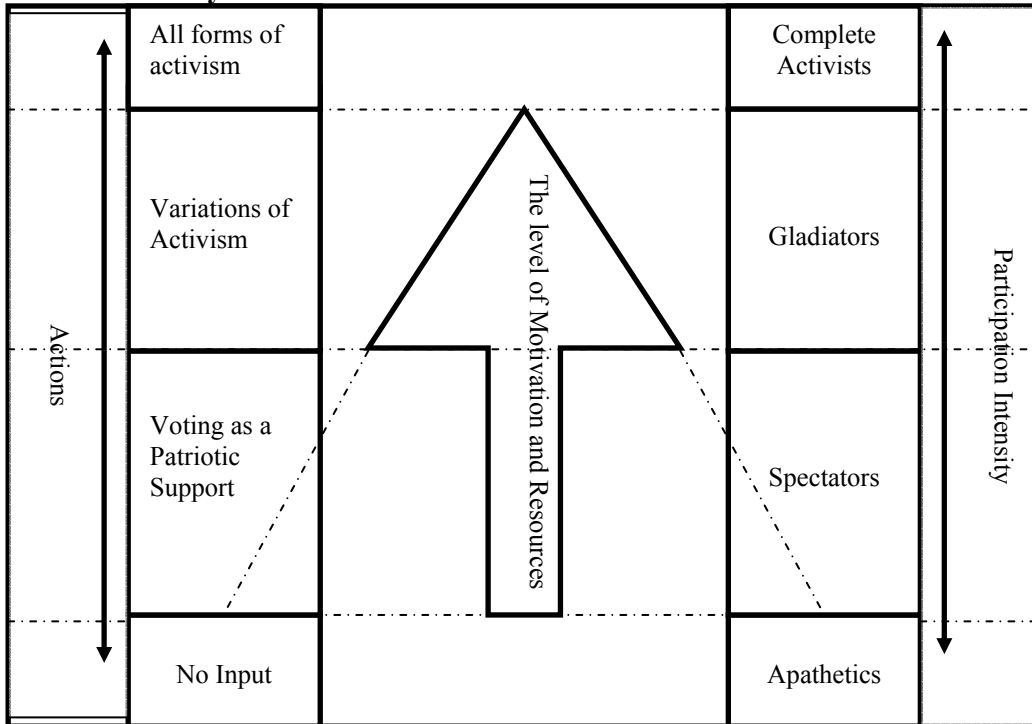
Actions

All forms of activism

Variations of Activism

Voting as a Patriotic Support

No Input

The level of Motivation and Resources

Complete Activists

Gladiators

Spectators

Apathetics

Participation Intensity